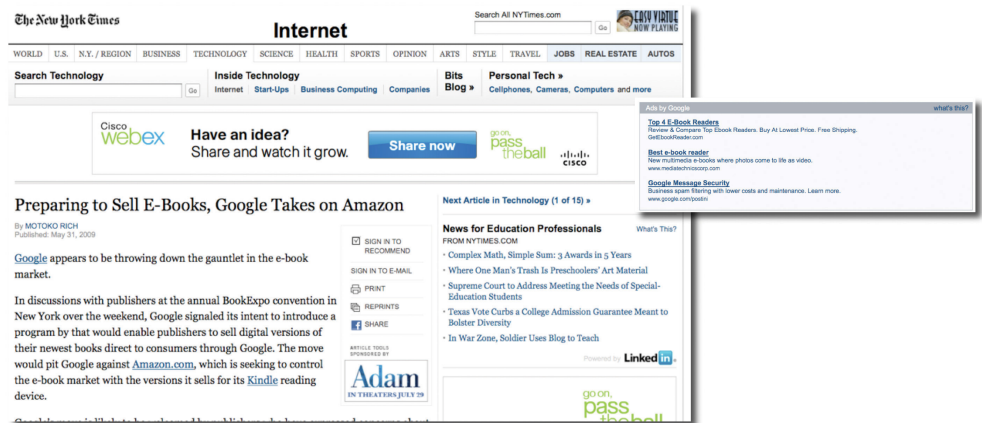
The New York Times

Internet

Search All NYTimes.com
Go

EASY VIRTUE NOW PLAYING

WORLD | U.S. | N.Y. / REGION | BUSINESS | TECHNOLOGY | SCIENCE | HEALTH | SPORTS | OPINION | ARTS | STYLE | TRAVEL | JOBS | REAL ESTATE | AUTOS

Search Technology
Go

Inside Technology
Internet | Start-Ups | Business Computing | Companies

Bits Blog »

Personal Tech »
Cellphones, Cameras, Computers and more

Cisco webex
Have an idea?
Share and watch it grow.
Share now
go on, pass the ball
CISCO

Ads by Google
what's this?

Top 4 E-Book Readers
Review & Compare Top Ebook Readers. Buy At Lowest Price. Free Shipping.
GetEbookReader.com

Best e-book reader
New multimedia e-books where photos come to life as video.
www.mediatechnicscorp.com

Google Message Security
Business spam filtering with lower costs and maintenance. Learn more.
www.google.com/postini

Preparing to Sell E-Books, Google Takes on Amazon

By MOTOKO RICH
Published: May 31, 2009

SIGN IN TO RECOMMEND
SIGN IN TO E-MAIL
PRINT
REPRINTS
SHARE

ARTICLE TOOLS SPONSORED BY
Adam
IN THEATERS JULY 29

Google appears to be throwing down the gauntlet in the e-book market.

In discussions with publishers at the annual BookExpo convention in New York over the weekend, Google signaled its intent to introduce a program by that would enable publishers to sell digital versions of their newest books direct to consumers through Google. The move would pit Google against Amazon.com, which is seeking to control the e-book market with the versions it sells for its Kindle reading device.

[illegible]

Next Article in Technology (1 of 15) »

News for Education Professionals
What's This?
FROM NYTIMES.COM
Complex Math, Simple Sum: 3 Awards in 5 Years
Where One Man's Trash Is Preschoolers' Art Material
Supreme Court to Address Meeting the Needs of Special-Education Students
Texas Vote Curbs a College Admission Guarantee Meant to Bolster Diversity
In War Zone, Soldier Uses Blog to Teach

Powered by LinkedIn

go on, pass the ball